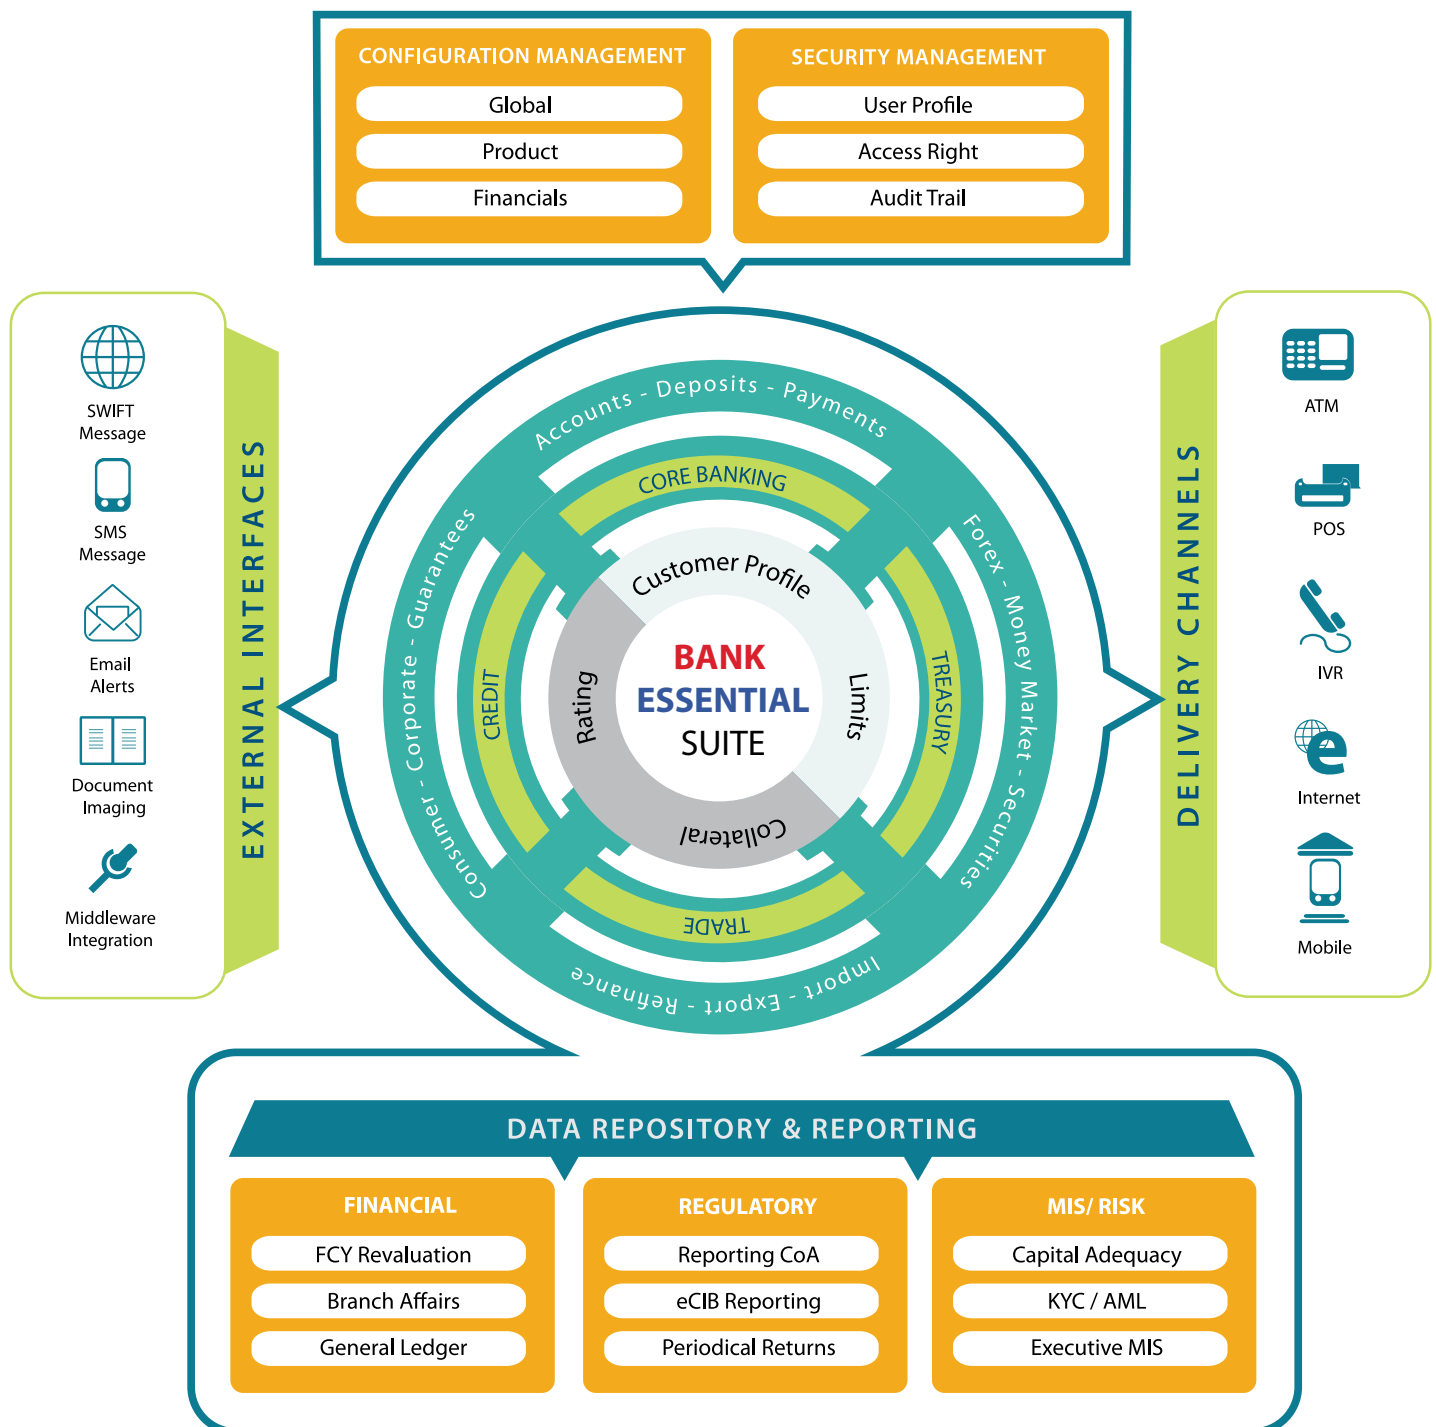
CONFIGURATION MANAGEMENT

Global

Product

Financials

SECURITY MANAGEMENT

User Profile

Access Right

Audit Trail

EXTERNAL INTERFACES

SWIFT Message

SMS Message

Email Alerts

Document Imaging

Middleware Integration

Accounts - Deposits - Payments

CORE BANKING

Forex - Money Market - Securities

TREASURY

Import - Export - Refinance

TRADE

Consumer - Corporate - Guarantees

CREDIT

Customer Profile

Limits

Collateral

Rating

BANK ESSENTIAL SUITE

DELIVERY CHANNELS

ATM

POS

IVR

Internet

Mobile

DATA REPOSITORY & REPORTING

FINANCIAL

FCY Revaluation

Branch Affairs

General Ledger

REGULATORY

Reporting CoA

eCIB Reporting

Periodical Returns

MIS/ RISK

Capital Adequacy

KYC / AML

Executive MIS